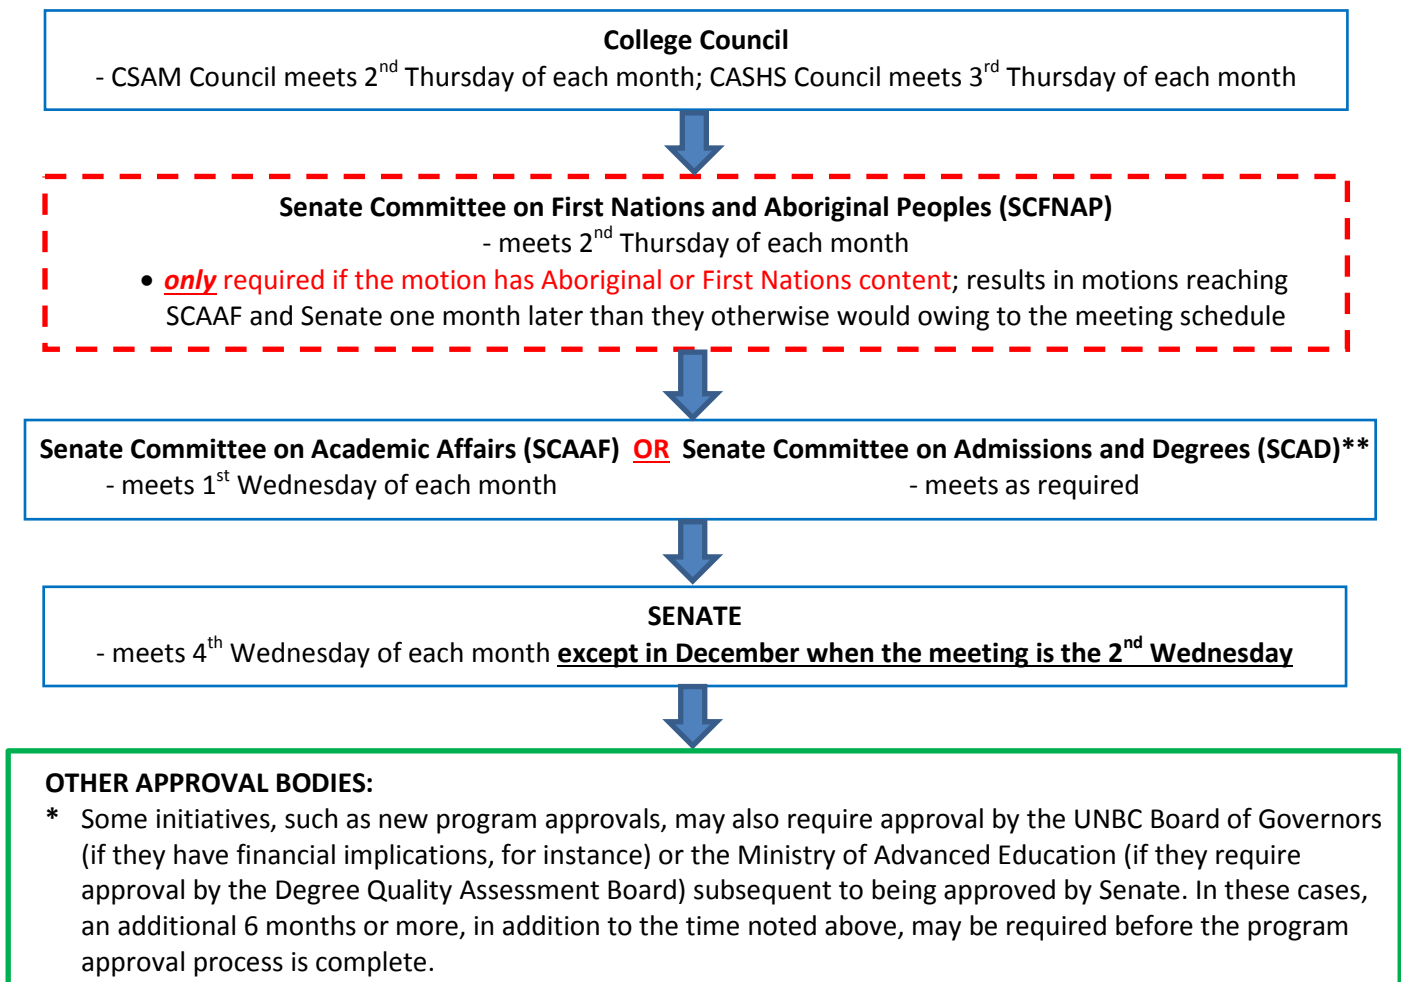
College Council
- CSAM Council meets 2$^{nd}$ Thursday of each month; CASHS Council meets 3$^{rd}$ Thursday of each month

Senate Committee on First Nations and Aboriginal Peoples (SCFNAP)
- meets 2$^{nd}$ Thursday of each month
• only required if the motion has Aboriginal or First Nations content; results in motions reaching SCAAF and Senate one month later than they otherwise would owing to the meeting schedule

Senate Committee on Academic Affairs (SCAAF) OR Senate Committee on Admissions and Degrees (SCAD)**
- meets 1$^{st}$ Wednesday of each month
- meets as required

SENATE
- meets 4$^{th}$ Wednesday of each month except in December when the meeting is the 2$^{nd}$ Wednesday

OTHER APPROVAL BODIES:
* Some initiatives, such as new program approvals, may also require approval by the UNBC Board of Governors (if they have financial implications, for instance) or the Ministry of Advanced Education (if they require approval by the Degree Quality Assessment Board) subsequent to being approved by Senate. In these cases, an additional 6 months or more, in addition to the time noted above, may be required before the program approval process is complete.